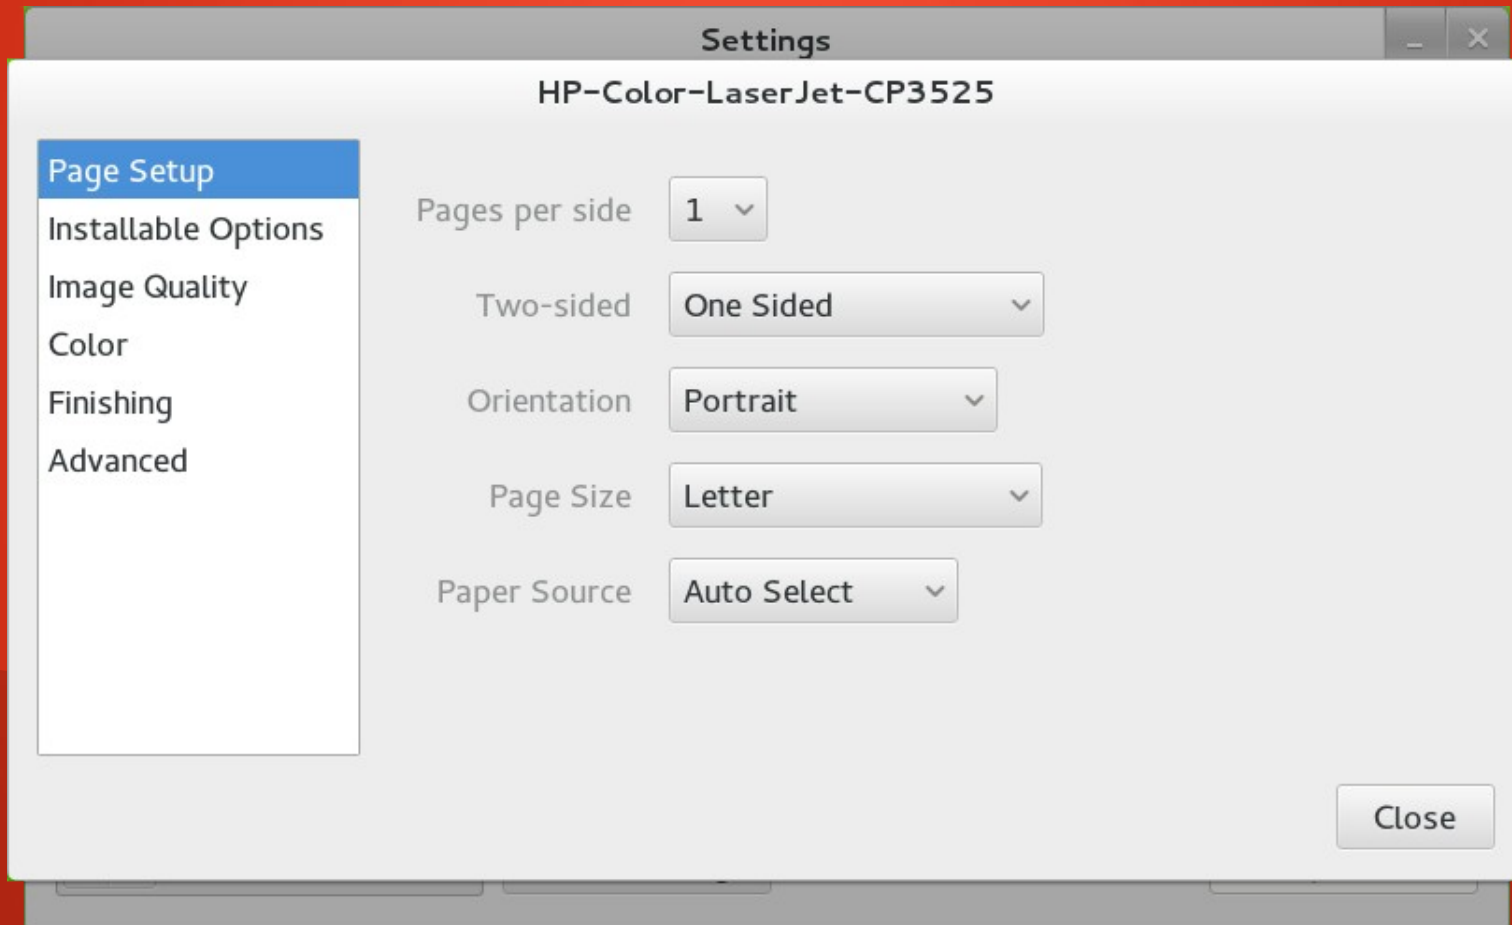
Settings

HP-Color-LaserJet-CP3525

Page Setup
Installable Options
Image Quality
Color
Finishing
Advanced

Pages per side 1

Two-sided One Sided

Orientation Portrait

Page Size Letter

Paper Source Auto Select

Close